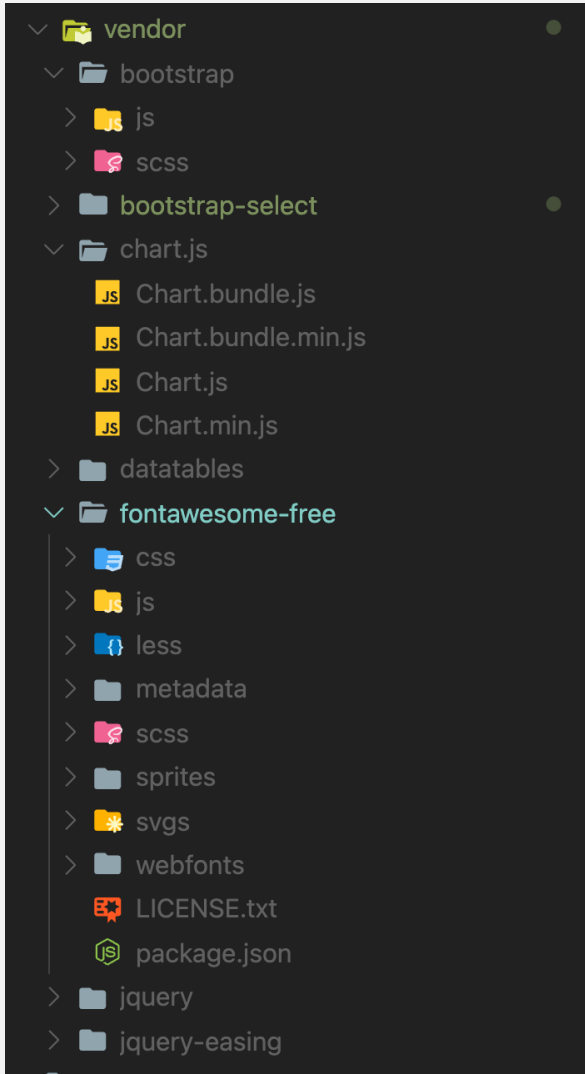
vendor
bootstrap
js
scss
bootstrap-select
chart.js
Chart.bundle.js
Chart.bundle.min.js
Chart.js
Chart.min.js
datatables
fontawesome-free
css
js
less
metadata
scss
sprites
svgs
webfonts
LICENSE.txt
package.json
jquery
jquery-easing